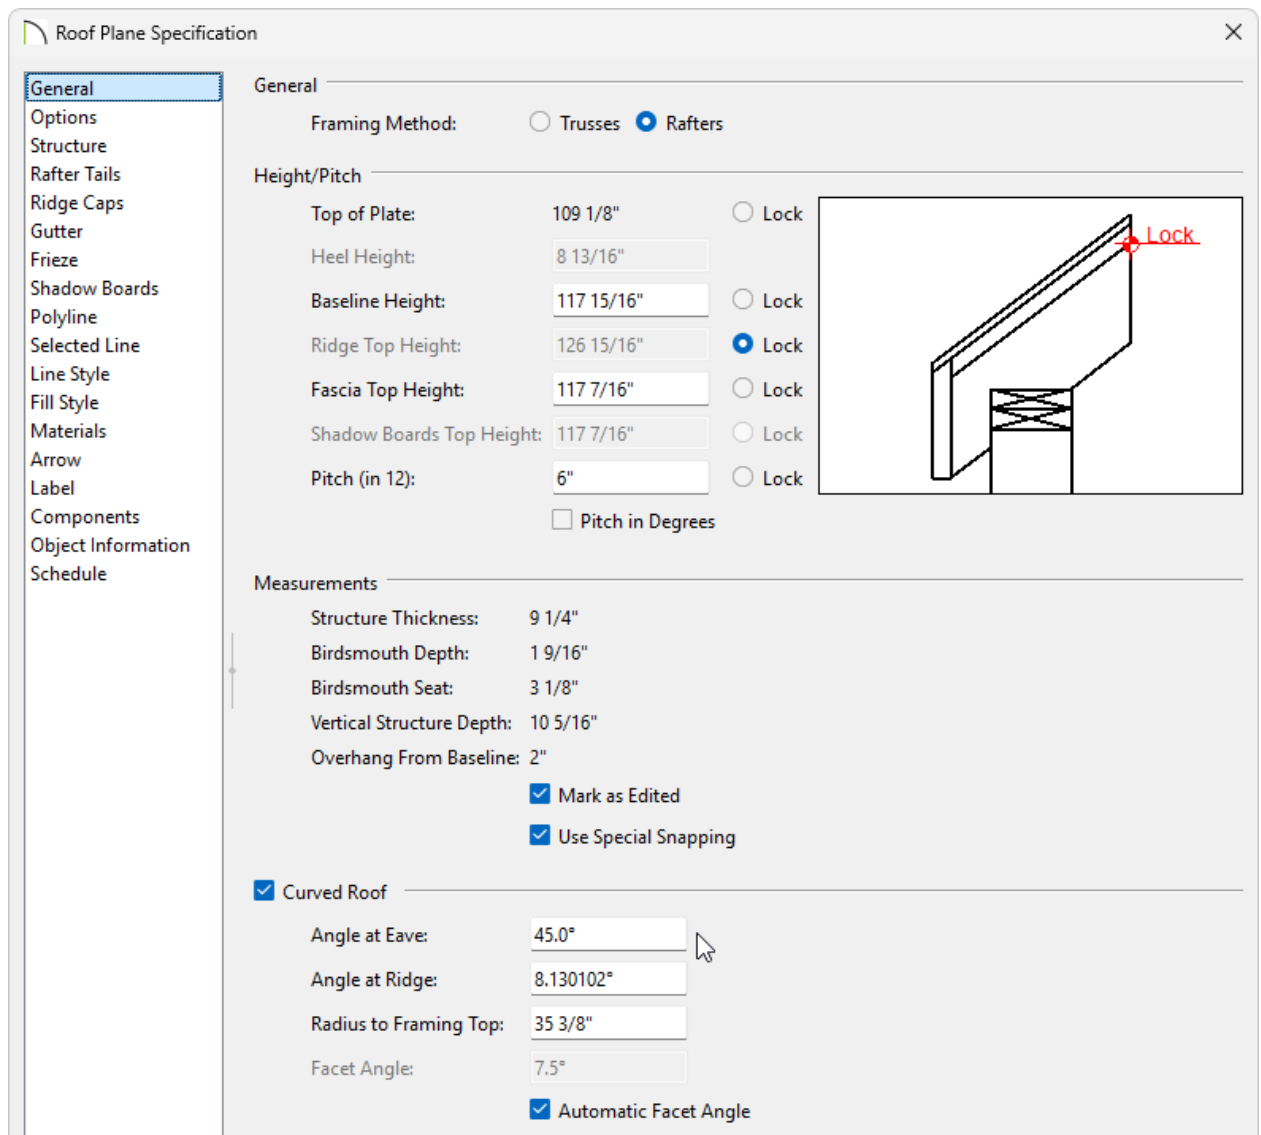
Roof Plane Specification

General
Options
Structure
Rafter Tails
Ridge Caps
Gutter
Frieze
Shadow Boards
Polyline
Selected Line
Line Style
Fill Style
Materials
Arrow
Label
Components
Object Information
Schedule

General

Framing Method: Trusses Rafters

Height/Pitch

Top of Plate: 109 1/8" Lock

Heel Height: 8 13/16"

Baseline Height: 117 15/16" Lock

Ridge Top Height: 126 15/16" Lock

Fascia Top Height: 117 7/16" Lock

Shadow Boards Top Height: 117 7/16" Lock

Pitch (in 12): 6" Lock

Pitch in Degrees

Lock

Measurements

Structure Thickness: 9 1/4"

Birdsmouth Depth: 1 9/16"

Birdsmouth Seat: 3 1/8"

Vertical Structure Depth: 10 5/16"

Overhang From Baseline: 2"

Mark as Edited

Use Special Snapping

Curved Roof

Angle at Eave: 45.0°

Angle at Ridge: 8.130102°

Radius to Framing Top: 35 3/8"

Facet Angle: 7.5°

Automatic Facet Angle